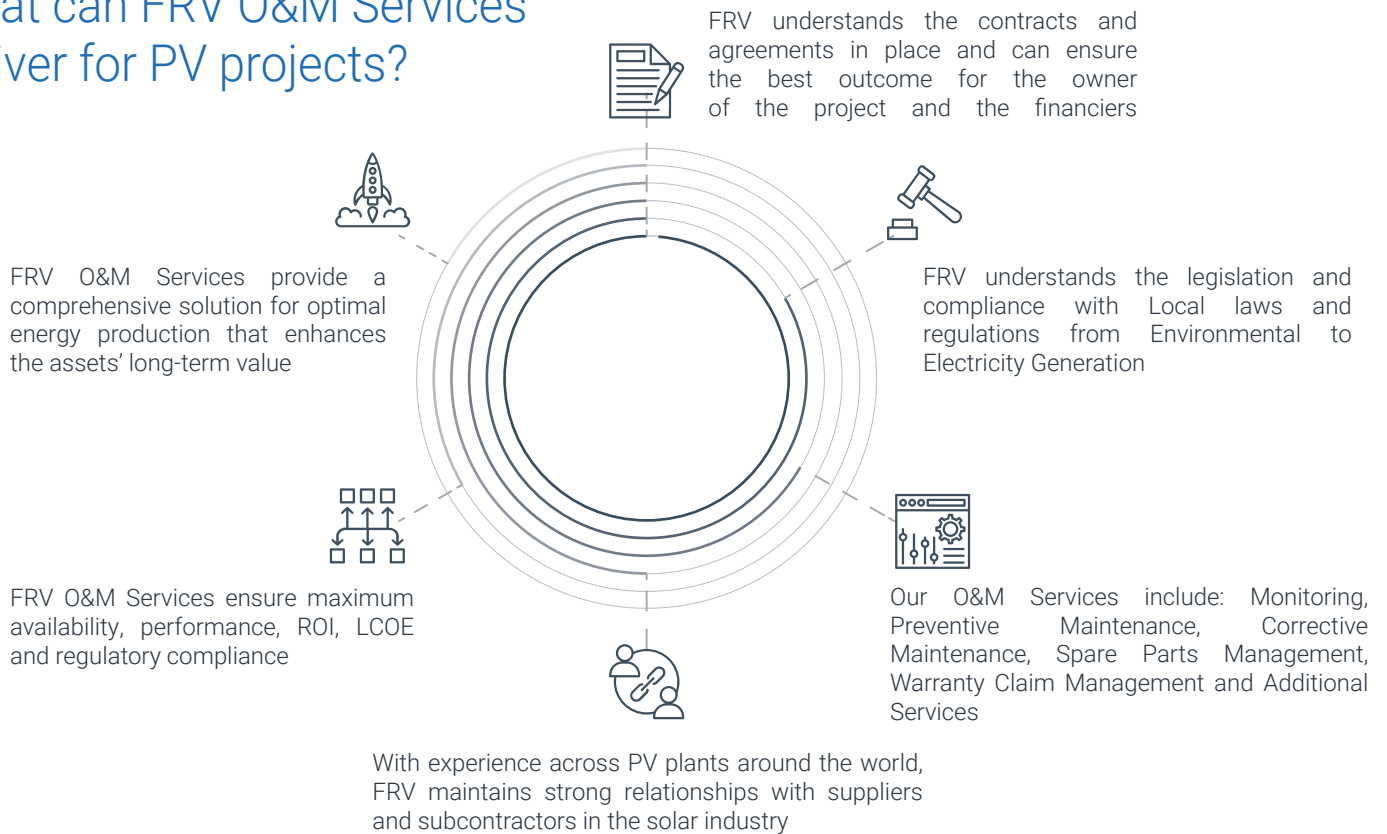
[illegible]at can FRV O&M Services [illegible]ver for PV projects?

FRV understands the contracts and agreements in place and can ensure the best outcome for the owner of the project and the financiers

FRV understands the legislation and compliance with Local laws and regulations from Environmental to Electricity Generation

Our O&M Services include: Monitoring, Preventive Maintenance, Corrective Maintenance, Spare Parts Management, Warranty Claim Management and Additional Services

With experience across PV plants around the world, FRV maintains strong relationships with suppliers and subcontractors in the solar industry

FRV O&M Services ensure maximum availability, performance, ROI, LCOE and regulatory compliance

FRV O&M Services provide a comprehensive solution for optimal energy production that enhances the assets' long-term value